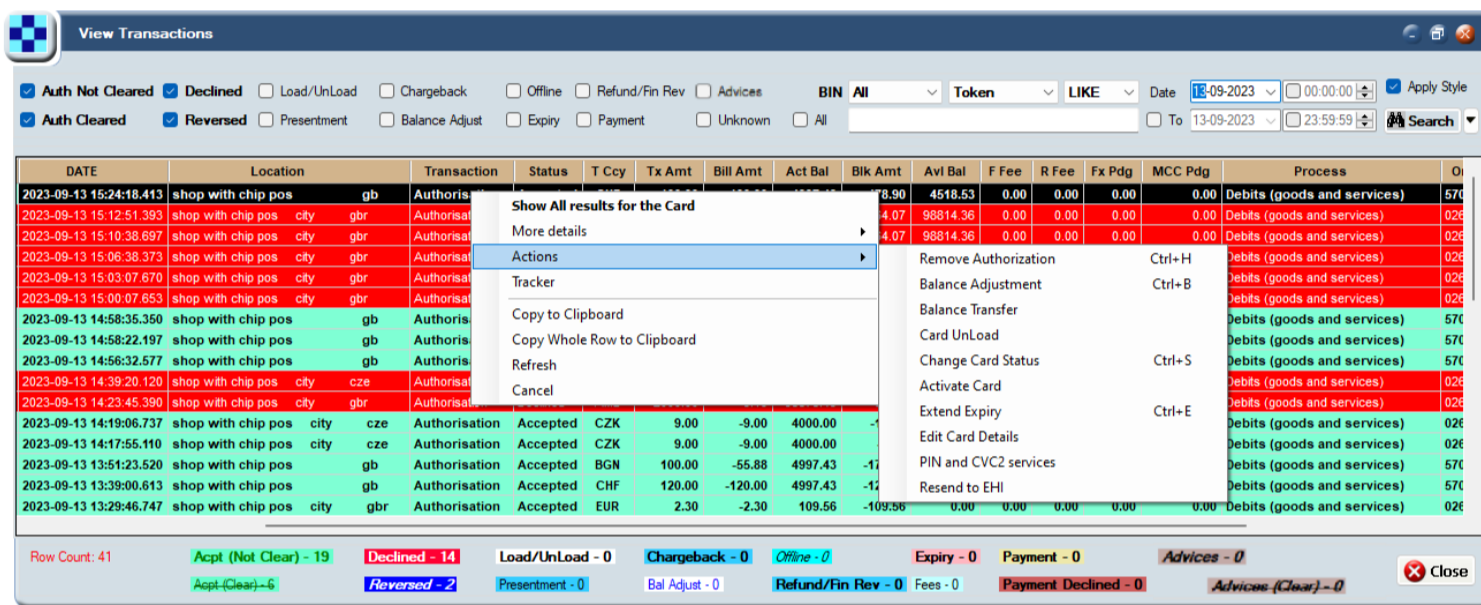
View Transactions

Auth Not Cleared   Declined   Load/UnLoad   Chargeback   Offline   Refund/Fin Rev   Advices   BIN All   Token   LIKE   Date 13-09-2023   00:00:00   Apply Style

Auth Cleared   Reversed   Presentment   Balance Adjust   Expiry   Payment   Unknown   All   To 13-09-2023   23:59:59   Search

| DATE | Location | Transaction | Status | T Ccy | Tx Amt | Bill Amt | Act Bal | Blk Amt | Avl Bal | F Fee | R Fee | Fx Pdg | MCC Pdg | Process | Or |
|---|---|---|---|---|---|---|---|---|---|---|---|---|---|---|---|
| 2023-09-13 15:24:18.413 | shop with chip pos gb | Authorisati | | | | | | 478.90 | 4518.53 | 0.00 | 0.00 | 0.00 | 0.00 | Debits (goods and services) | 570 |
| 2023-09-13 15:12:51.393 | shop with chip pos city gbr | Authorisat | | | | | | 4.07 | 98814.36 | 0.00 | 0.00 | 0.00 | 0.00 | Debits (goods and services) | 026 |
| 2023-09-13 15:10:38.697 | shop with chip pos city gbr | Authorisat | | | | | | 4.07 | 98814.36 | 0.00 | 0.00 | 0.00 | 0.00 | Debits (goods and services) | 026 |
| 2023-09-13 15:06:38.373 | shop with chip pos city gbr | Authorisat | | | | | | | | | | | | Debits (goods and services) | 026 |
| 2023-09-13 15:03:07.670 | shop with chip pos city gbr | Authorisat | | | | | | | | | | | | Debits (goods and services) | 026 |
| 2023-09-13 15:00:07.653 | shop with chip pos city gbr | Authorisat | | | | | | | | | | | | Debits (goods and services) | 026 |
| 2023-09-13 14:58:35.350 | shop with chip pos gb | Authoris | | | | | | | | | | | | Debits (goods and services) | 570 |
| 2023-09-13 14:58:22.197 | shop with chip pos gb | Authoris | | | | | | | | | | | | Debits (goods and services) | 570 |
| 2023-09-13 14:56:32.577 | shop with chip pos gb | Authoris | | | | | | | | | | | | Debits (goods and services) | 570 |
| 2023-09-13 14:39:20.120 | shop with chip pos city cze | Authorisat | | | | | | | | | | | | Debits (goods and services) | 026 |
| 2023-09-13 14:23:45.390 | shop with chip pos city gbr | Authorisat | | | | | | | | | | | | Debits (goods and services) | 026 |
| 2023-09-13 14:19:06.737 | shop with chip pos city cze | Authorisation | Accepted | CZK | 9.00 | -9.00 | 4000.00 | | | | | | | Debits (goods and services) | 026 |
| 2023-09-13 14:17:55.110 | shop with chip pos city cze | Authorisation | Accepted | CZK | 9.00 | -9.00 | 4000.00 | | | | | | | Debits (goods and services) | 026 |
| 2023-09-13 13:51:23.520 | shop with chip pos gb | Authorisation | Accepted | BGN | 100.00 | -55.88 | 4997.43 | -17 | | | | | | Debits (goods and services) | 570 |
| 2023-09-13 13:39:00.613 | shop with chip pos gb | Authorisation | Accepted | CHF | 120.00 | -120.00 | 4997.43 | -12 | | | | | | Debits (goods and services) | 570 |
| 2023-09-13 13:29:46.747 | shop with chip pos city gbr | Authorisation | Accepted | EUR | 2.30 | -2.30 | 109.56 | -109.56 | 0.00 | 0.00 | 0.00 | 0.00 | 0.00 | Debits (goods and services) | 026 |

Show All results for the Card
More details
Actions
Tracker
Copy to Clipboard
Copy Whole Row to Clipboard
Refresh
Cancel

Remove Authorization Ctrl+H
Balance Adjustment Ctrl+B
Balance Transfer
Card UnLoad
Change Card Status Ctrl+S
Activate Card
Extend Expiry Ctrl+E
Edit Card Details
PIN and CVC2 services
Resend to EHI

Row Count: 41   Acpt (Not Clear) - 19   Declined - 14   Load/UnLoad - 0   Chargeback - 0   Offline - 0   Expiry - 0   Payment - 0   Advices - 0

Acpt (Clear) - 6   Reversed - 2   Presentment - 0   Bal Adjust - 0   Refund/Fin Rev - 0   Fees - 0   Payment Declined - 0   Advices (Clear) - 0   Close